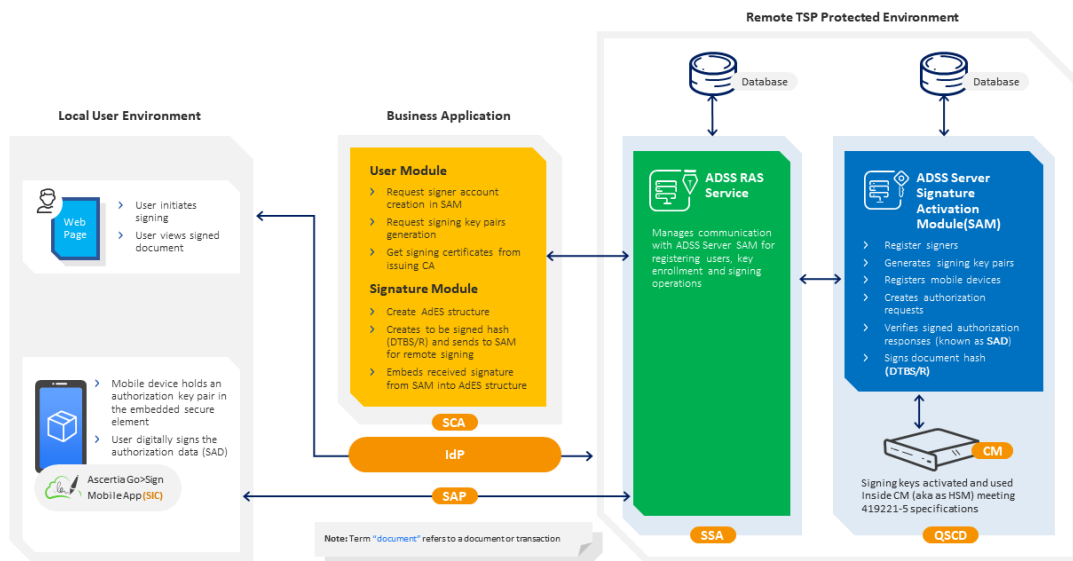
Remote TSP Protected Environment

Database

Database

Local User Environment

Business Application

Web Page

User initiates signing

User views signed document

User Module

Request signer account creation in SAM

Request signing key pairs generation

Get signing certificates from issuing CA

Signature Module

Create AdES structure

Creates to be signed hash (DTBS/R) and sends to SAM for remote signing

Embeds received signature from SAM into AdES structure

SCA

ADSS RAS Service

Manages communication with ADSS Server SAM for registering users, key enrollment and signing operations

ADSS Server Signature Activation Module(SAM)

Register signers

Generates signing key pairs

Registers mobile devices

Creates authorization requests

Verifies signed authorization responses (known as SAD)

Signs document hash (DTBS/R)

CM

Signing keys activated and used Inside CM (aka as HSM) meeting 419221-5 specifications

Mobile device holds an authorization key pair in the embedded secure element

User digitally signs the authorization data (SAD)

Ascertia Go>Sign Mobile App(SIC)

IdP

SAP

SSA

QSCD

Note: Term "document" refers to a document or transaction